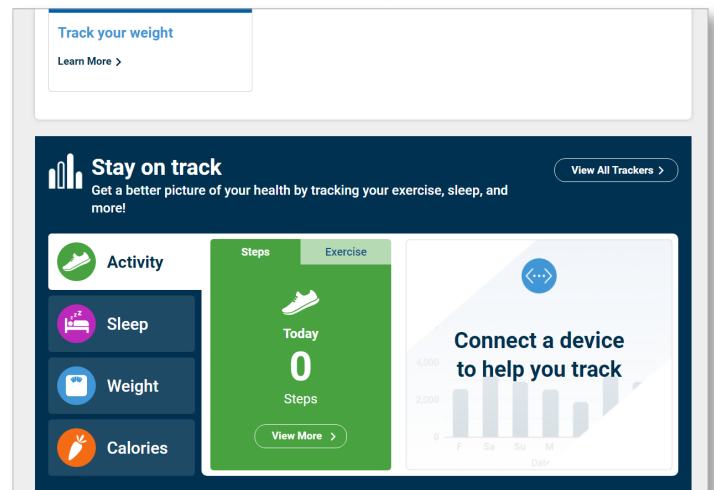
Track your weight

Learn More >

Stay on track

Get a better picture of your health by tracking your exercise, sleep, and more!

View All Trackers >

Activity

Sleep

Weight

Calories

Steps

Exercise

Today

0

Steps

View More >

Connect a device to help you track

4,000

2,000

0

F

Sa

Su

M

Date